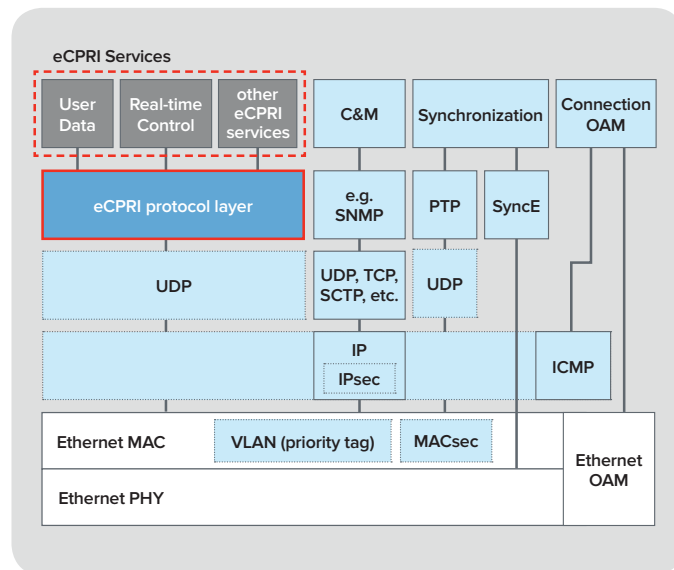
eCPRI Services

User Data

Real-time Control

other eCPRI services

C&M

Synchronization

Connection OAM

eCPRI protocol layer

e.g. SNMP

PTP

SyncE

UDP

UDP, TCP, SCTP, etc.

UDP

IP

IPsec

ICMP

Ethernet MAC

VLAN (priority tag)

MACsec

Ethernet OAM

Ethernet PHY